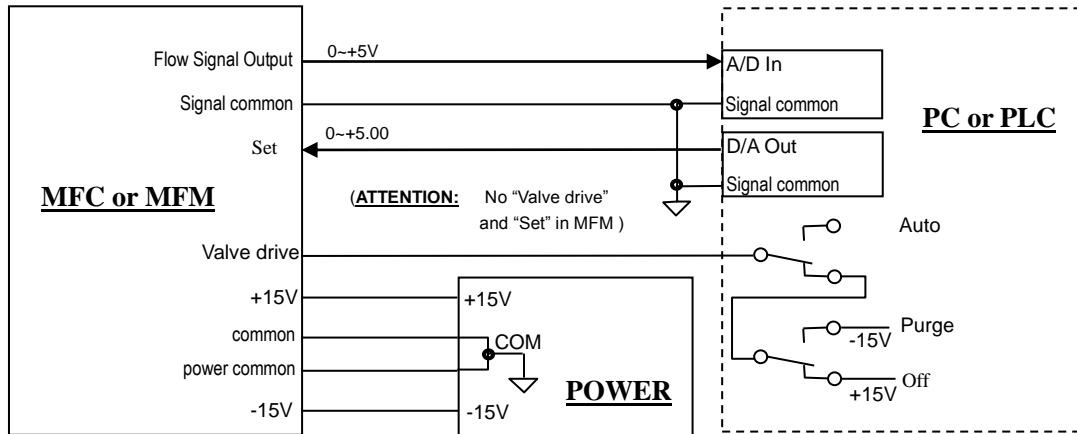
Flow Signal Output
0~+5V
A/D In
Signal common
Signal common
PC or PLC
0~+5.00
Set
D/A Out
MFC or MFM
(ATTENTION: No "Valve drive" and "Set" in MFM )
Signal common
Auto
Valve drive
+15V
+15V
common
COM
Purge
-15V
power common
POWER
Off
+15V
-15V
-15V